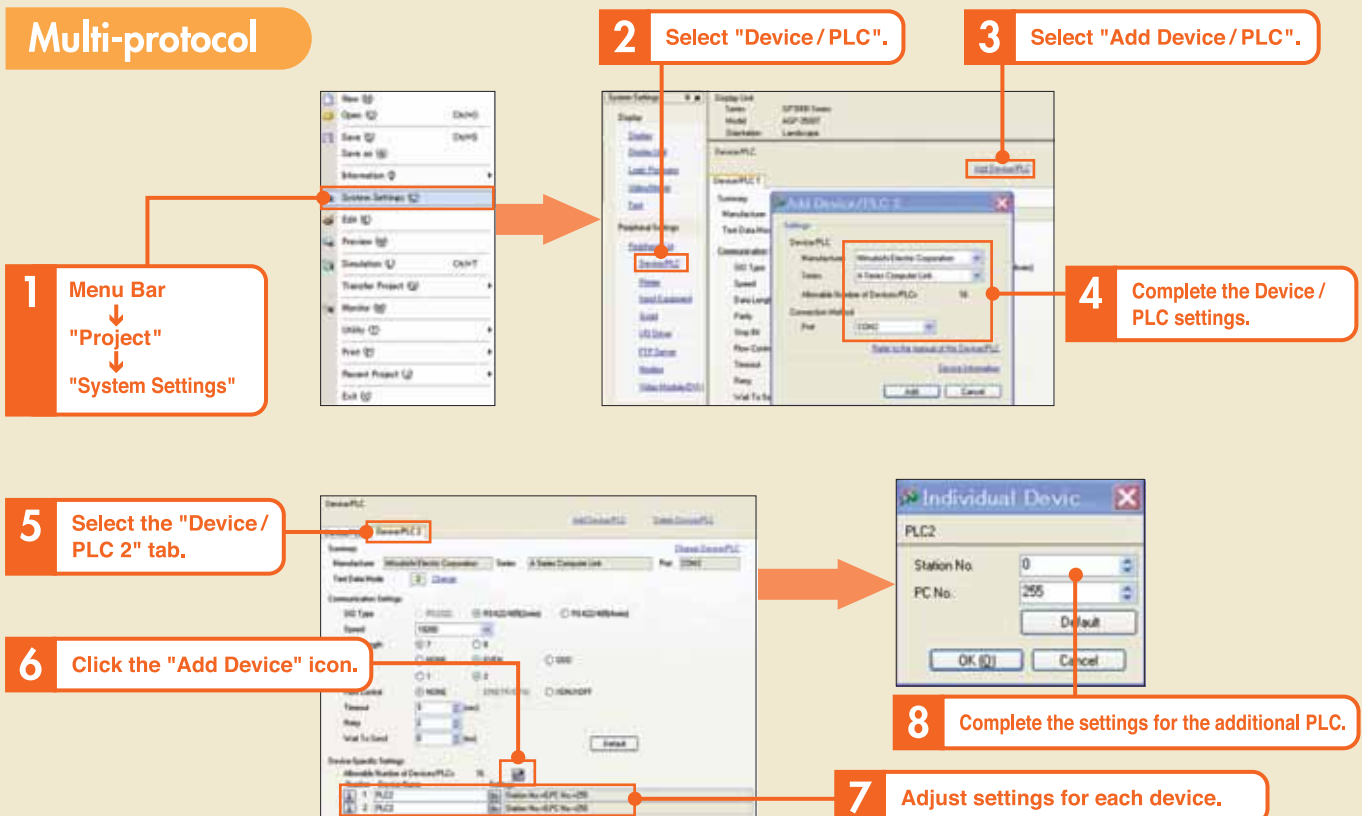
Multi-protocol

1 Menu Bar
↓
"Project"
↓
"System Settings"

2 Select "Device / PLC".

3 Select "Add Device / PLC".

4 Complete the Device / PLC settings.

New
Open Ctrl+O
Save Ctrl+S
Save as
Information
System Settings
Edit
Preview
Simulation Ctrl+T
Transfer Project
Monitor
Utility
Print
Recent Project
Exit

Add Device/PLC 2
Add Cancel

5 Select the "Device / PLC 2" tab.

6 Click the "Add Device" icon.

7 Adjust settings for each device.

Individual Devic
PLC2
Station No. 0
PC No. 255
Default
OK (O) Cancel

8 Complete the settings for the additional PLC.